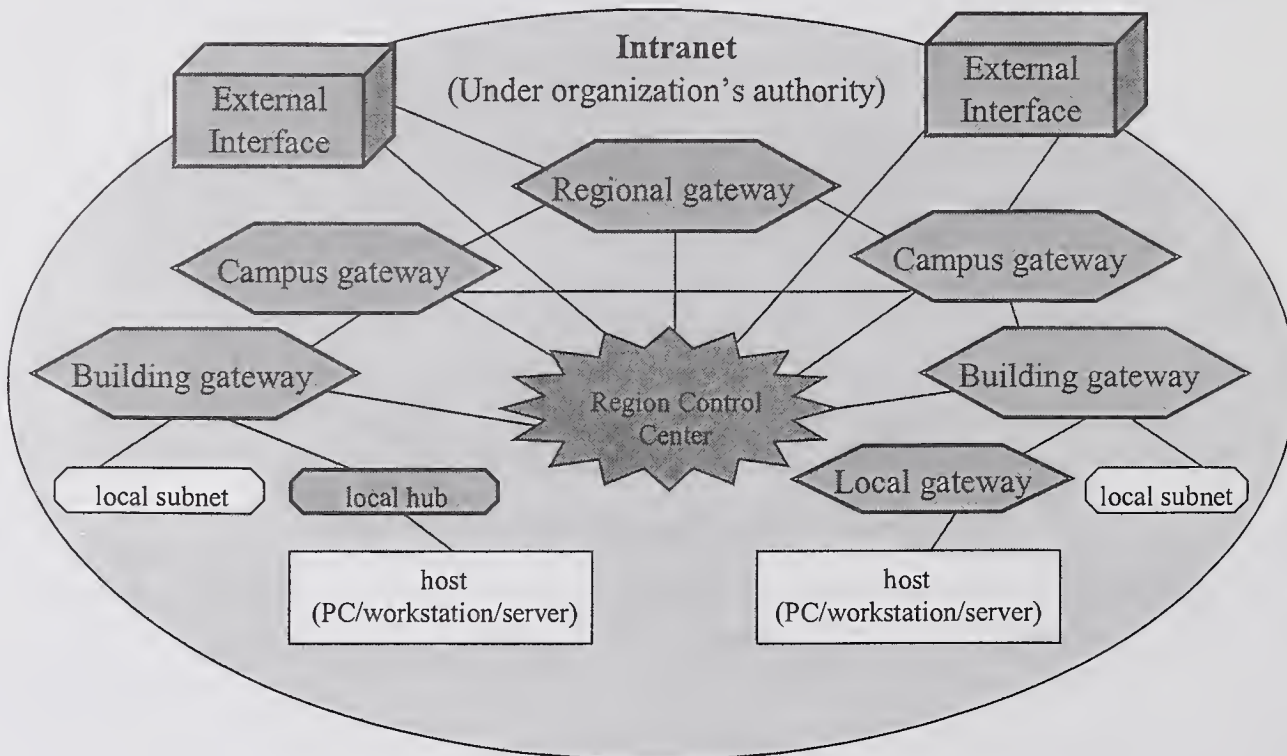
Intranet
(Under organization's authority)

External Interface

External Interface

Regional gateway

Campus gateway

Campus gateway

Building gateway

Region Control Center

Building gateway

local subnet

local hub

Local gateway

local subnet

host
(PC/workstation/server)

host
(PC/workstation/server)